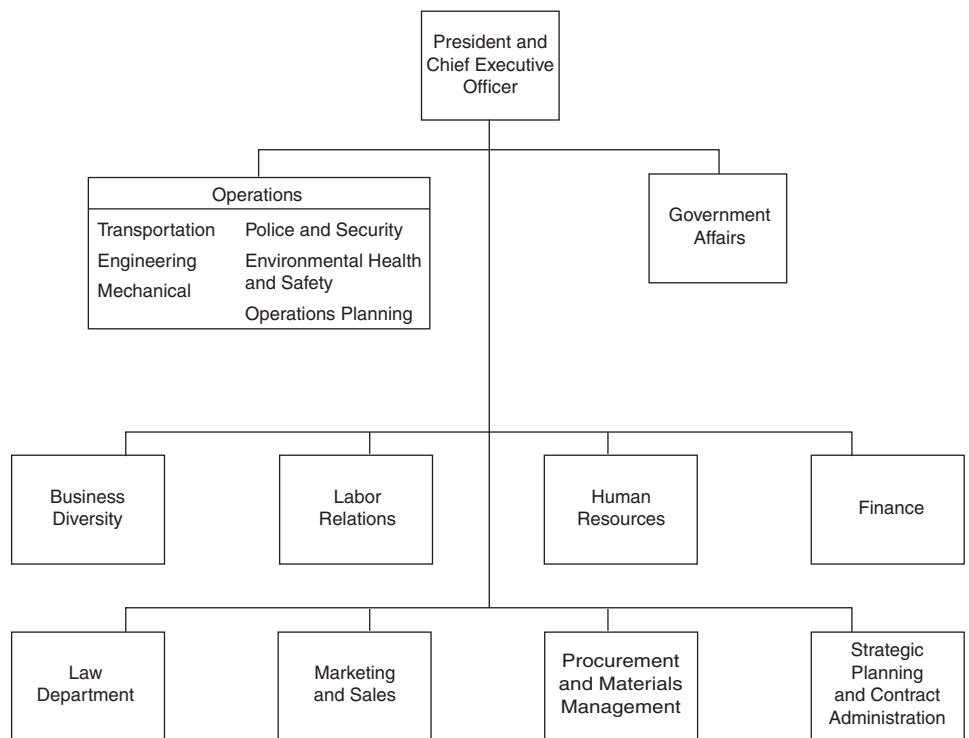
President and Chief Executive Officer

Operations

Transportation
Engineering
Mechanical

Police and Security
Environmental Health and Safety
Operations Planning

Government Affairs

Business Diversity

Labor Relations

Human Resources

Finance

Law Department

Marketing and Sales

Procurement and Materials Management

Strategic Planning and Contract Administration